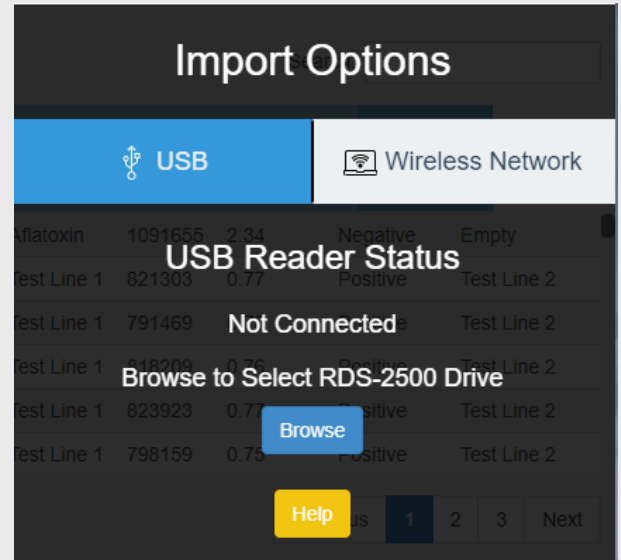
Import Options

USB

Wireless Network

USB Reader Status

Not Connected

Browse to Select RDS-2500 Drive

Browse

Help

| Aflatoxin | 1091655 | 2.34 | Negative | Empty |
|---|---|---|---|---|
| Test Line 1 | 821303 | 0.77 | Positive | Test Line 2 |
| Test Line 1 | 791469 | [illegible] | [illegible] | Test Line 2 |
| Test Line 1 | 818209 | 0.76 | Positive | Test Line 2 |
| Test Line 1 | 823923 | 0.77 | Positive | Test Line 2 |
| Test Line 1 | 798159 | 0.75 | Positive | Test Line 2 |

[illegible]us 1 2 3 Next